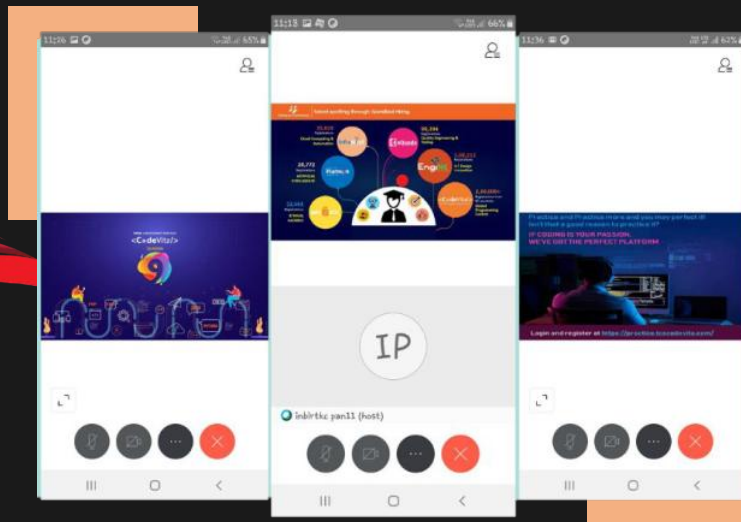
11:36 65%

<CodeVita/>

11:15 66%

Talent spotting through Gamified Hiring

InfoBot

Codejudge

Platin. A

EngPro

<CodeVita/>

IP

Inbirtke panll (host)

11:36 62%

Practice and Practice more and you may perfect it!
Isn't that a good reason to practice it?

IF CODING IS YOUR PASSION,
WE'VE GOT THE PERFECT PLATFORM

Login and register at https://practice.tcscodevita.com/